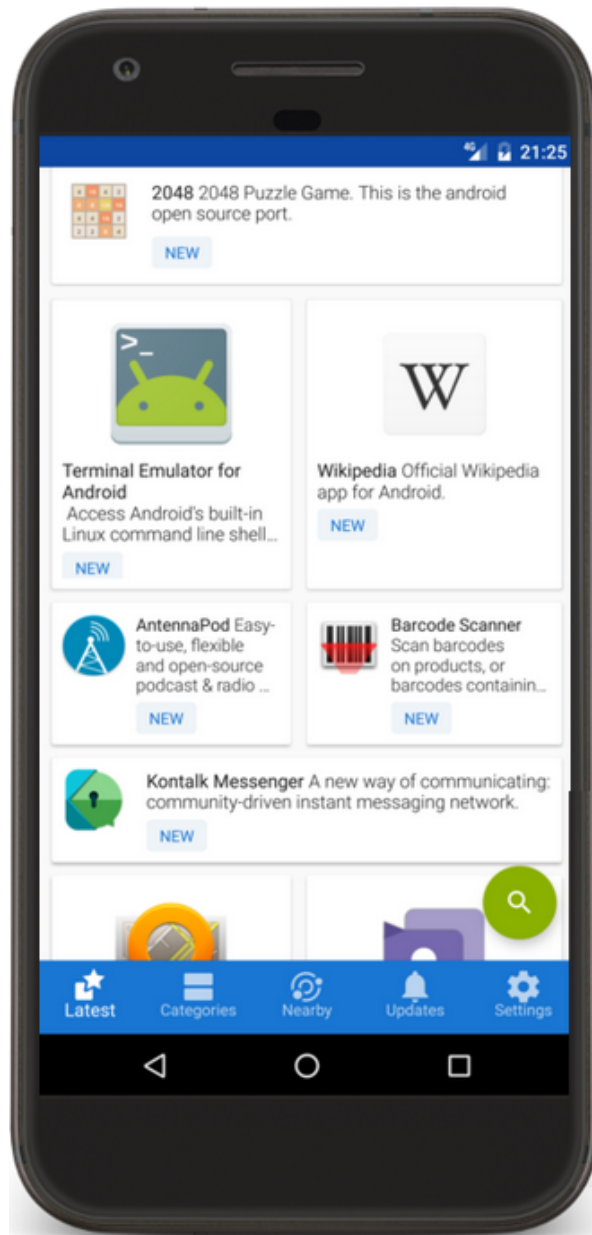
4G 21:25

2048 2048 Puzzle Game. This is the android open source port.

NEW

>_

Terminal Emulator for Android Access Android's built-in Linux command line shell...

NEW

W

Wikipedia Official Wikipedia app for Android.

NEW

AntennaPod Easy-to-use, flexible and open-source podcast & radio ...

NEW

Barcode Scanner Scan barcodes on products, or barcodes containin...

NEW

Kontalk Messenger A new way of communicating: community-driven instant messaging network.

NEW

Latest
Categories
Nearby
Updates
Settings